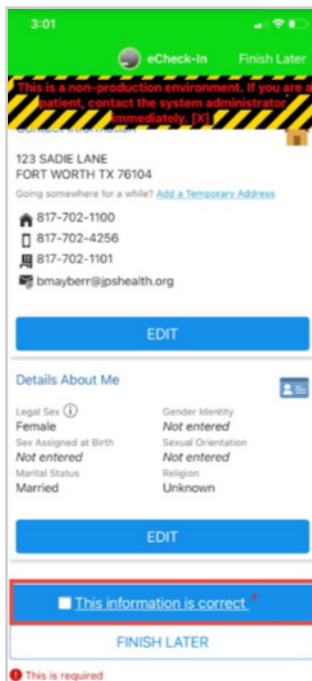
3:01

eCheck-In Finish Later

This is a non-production environment. If you are a patient, contact the system administrator immediately. [X]

Contact Information

123 SADIE LANE
FORT WORTH TX 76104

Going somewhere for a while? Add a Temporary Address

817-702-1100
817-702-4256
817-702-1101
bmayberr@jpshealth.org

EDIT

Details About Me

Legal Sex
Female

Gender Identity
Not entered

Sex Assigned at Birth
Not entered

Sexual Orientation
Not entered

Marital Status
Married

Religion
Unknown

EDIT

This information is correct *

FINISH LATER

This is required